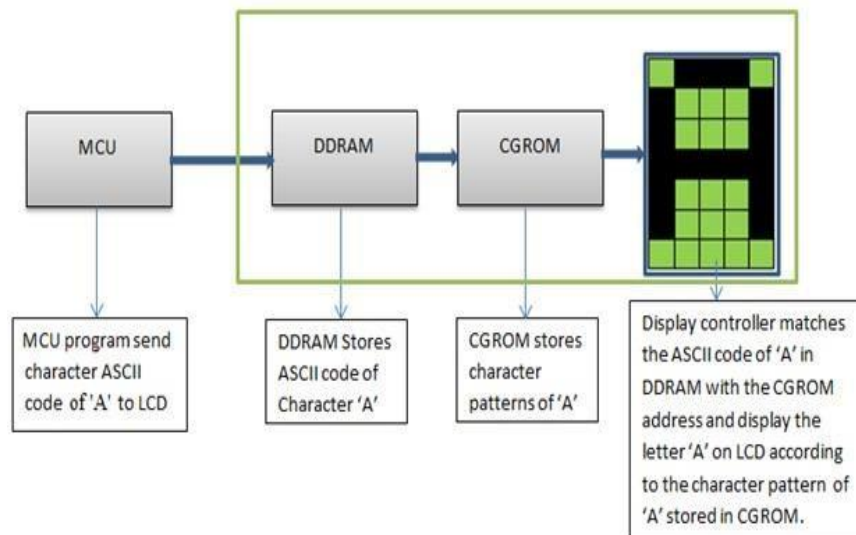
MCU

DDRAM

CGROM

MCU program send character ASCII code of 'A' to LCD

DDRAM Stores ASCII code of Character 'A'

CGROM stores character patterns of 'A'

Display controller matches the ASCII code of 'A' in DDRAM with the CGROM address and display the letter 'A' on LCD according to the character pattern of 'A' stored in CGROM.